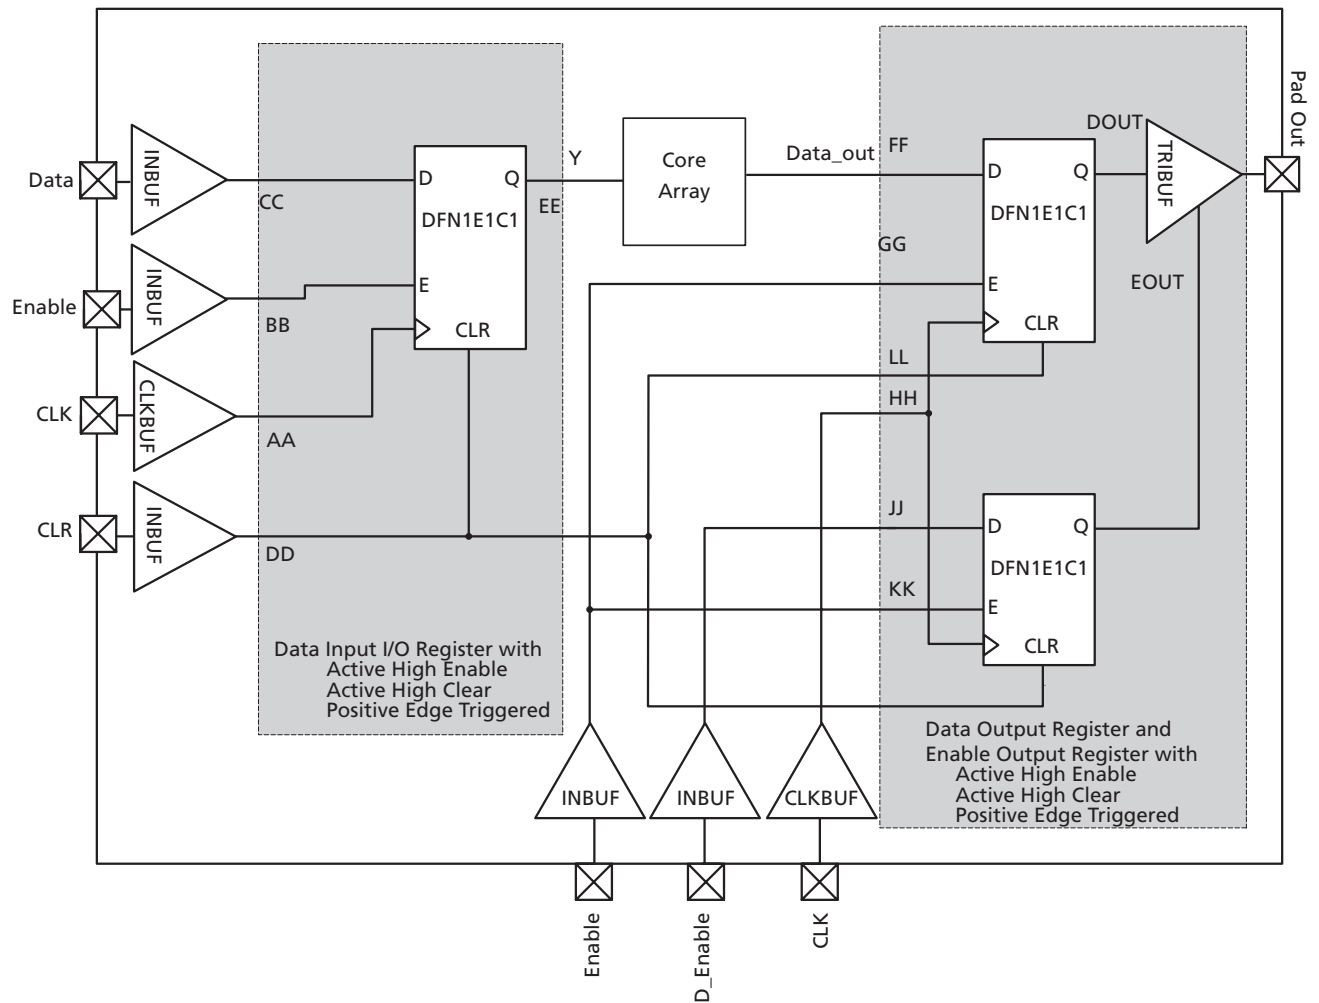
Pad Out

Data
INBUF
CC

Enable
INBUF
BB

CLK
CLKBUF
AA

CLR
INBUF
DD

D
Q
E
CLR
DFN1E1C1

Y
EE

Core Array

Data_out
FF
GG

DOUT
TRIBUF
EOUT

D
Q
DFN1E1C1
E
CLR

LL
HH
JJ
KK

D
Q
DFN1E1C1
E
CLR

Data Input I/O Register with
Active High Enable
Active High Clear
Positive Edge Triggered

Data Output Register and
Enable Output Register with
Active High Enable
Active High Clear
Positive Edge Triggered

INBUF
INBUF
CLKBUF

Enable
D_Enable
CLK